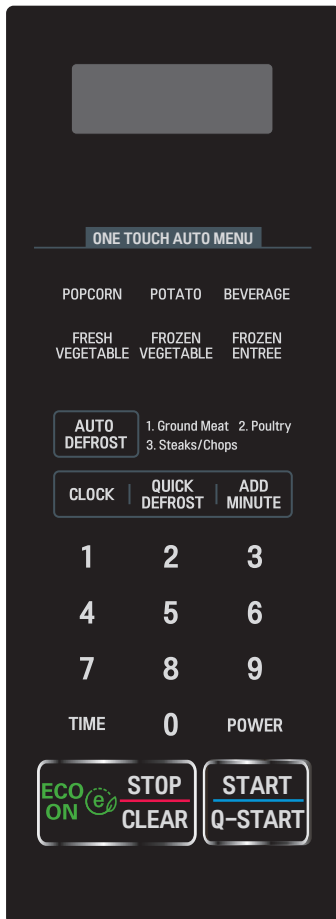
ONE TOUCH AUTO MENU

POPCORN POTATO BEVERAGE

FRESH VEGETABLE FROZEN VEGETABLE FROZEN ENTREE

AUTO DEFROST 1. Ground Meat 2. Poultry 3. Steaks/Chops

CLOCK QUICK DEFROST ADD MINUTE

1 2 3

4 5 6

7 8 9

TIME 0 POWER

ECO ON e STOP CLEAR

START Q-START